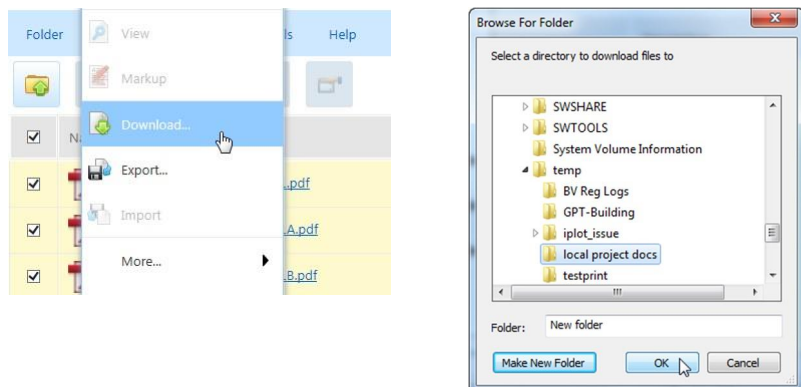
Folder

ls

Help

View

Markup

Download...

Export...

Import

More...

Na

..pdf

A.pdf

B.pdf

Browse For Folder

Select a directory to download files to

SWSHARE
SWTOOLS
System Volume Information
temp
BV Reg Logs
GPT-Building
iplot_issue
local project docs
testprint

Folder: New folder

Make New Folder

OK

Cancel